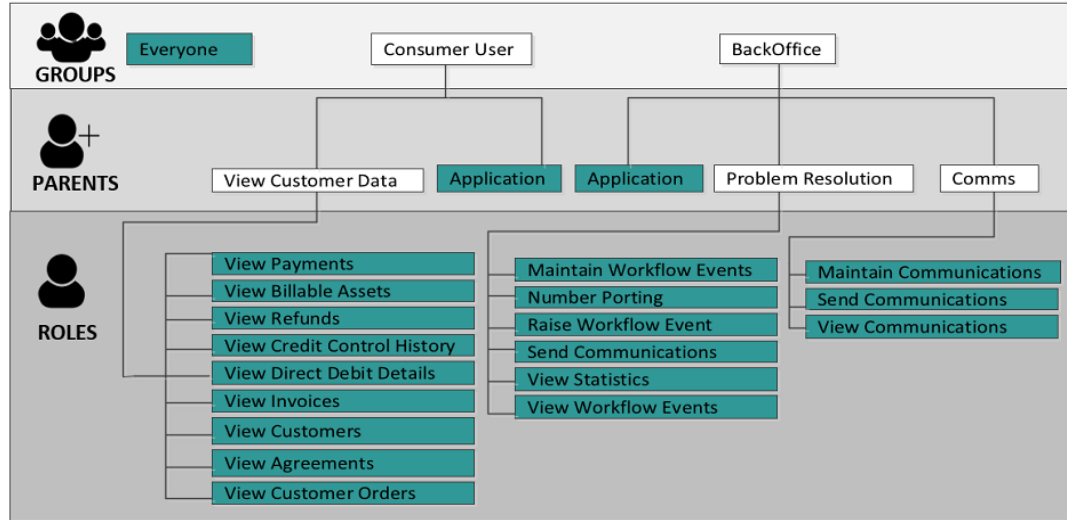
GROUPS

Everyone

Consumer User

BackOffice

PARENTS

View Customer Data

Application

Application

Problem Resolution

Comms

ROLES

View Payments
View Billable Assets
View Refunds
View Credit Control History
View Direct Debit Details
View Invoices
View Customers
View Agreements
View Customer Orders

Maintain Workflow Events
Number Porting
Raise Workflow Event
Send Communications
View Statistics
View Workflow Events

Maintain Communications
Send Communications
View Communications